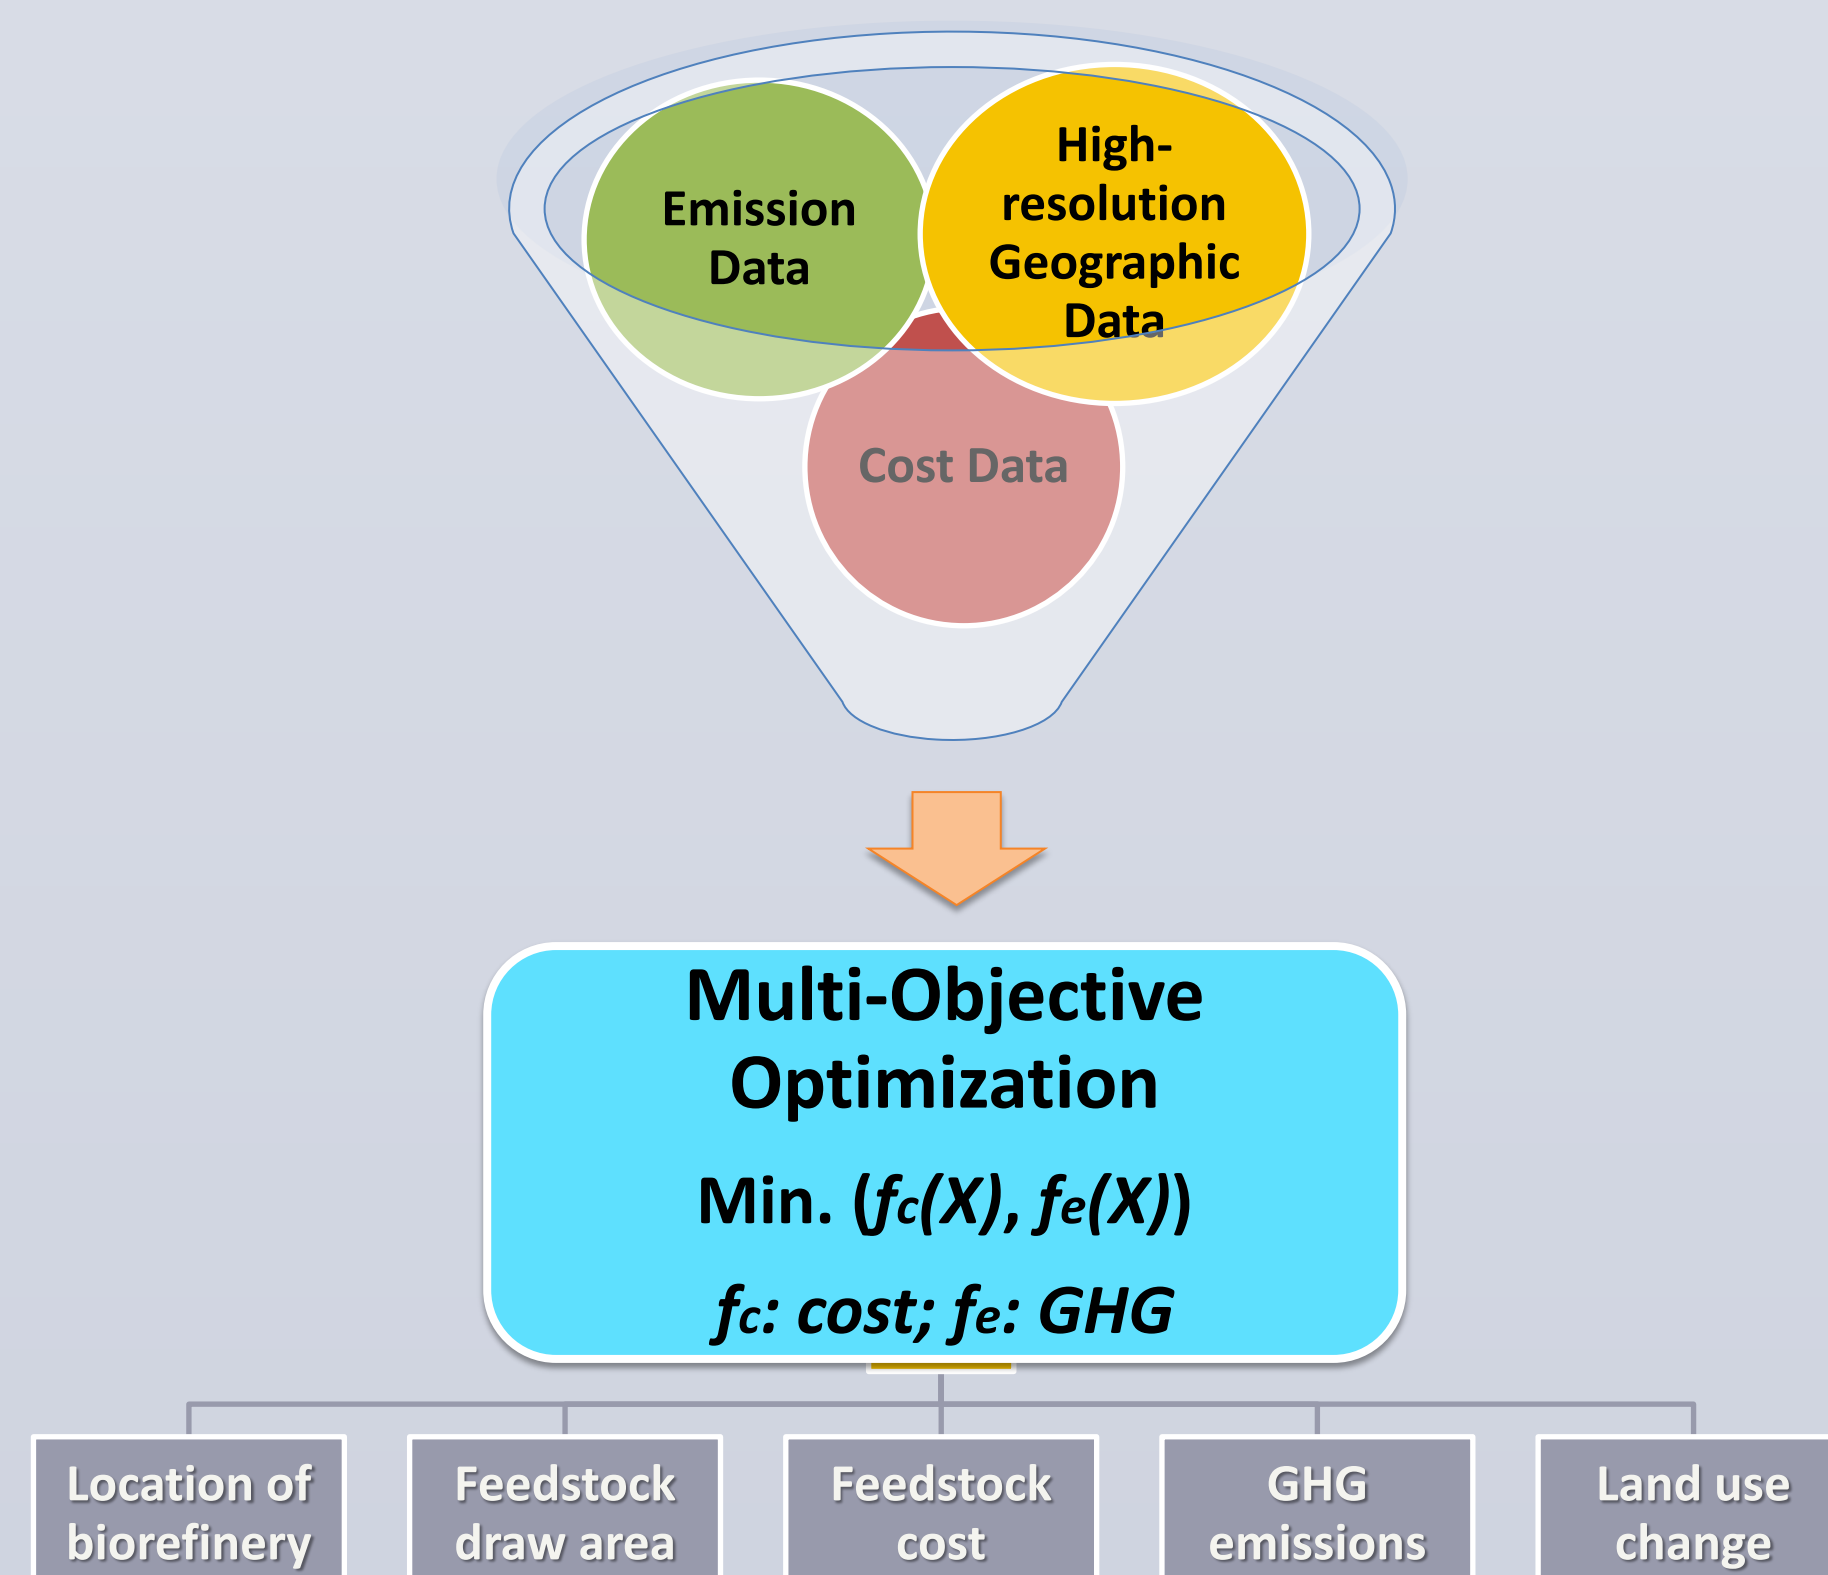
Emission Data

High-resolution Geographic Data

Cost Data

Multi-Objective Optimization

Min. ($f_c(X), f_e(X)$)

$f_c$: cost; $f_e$: GHG

Location of biorefinery

Feedstock draw area

Feedstock cost

GHG emissions

Land use change